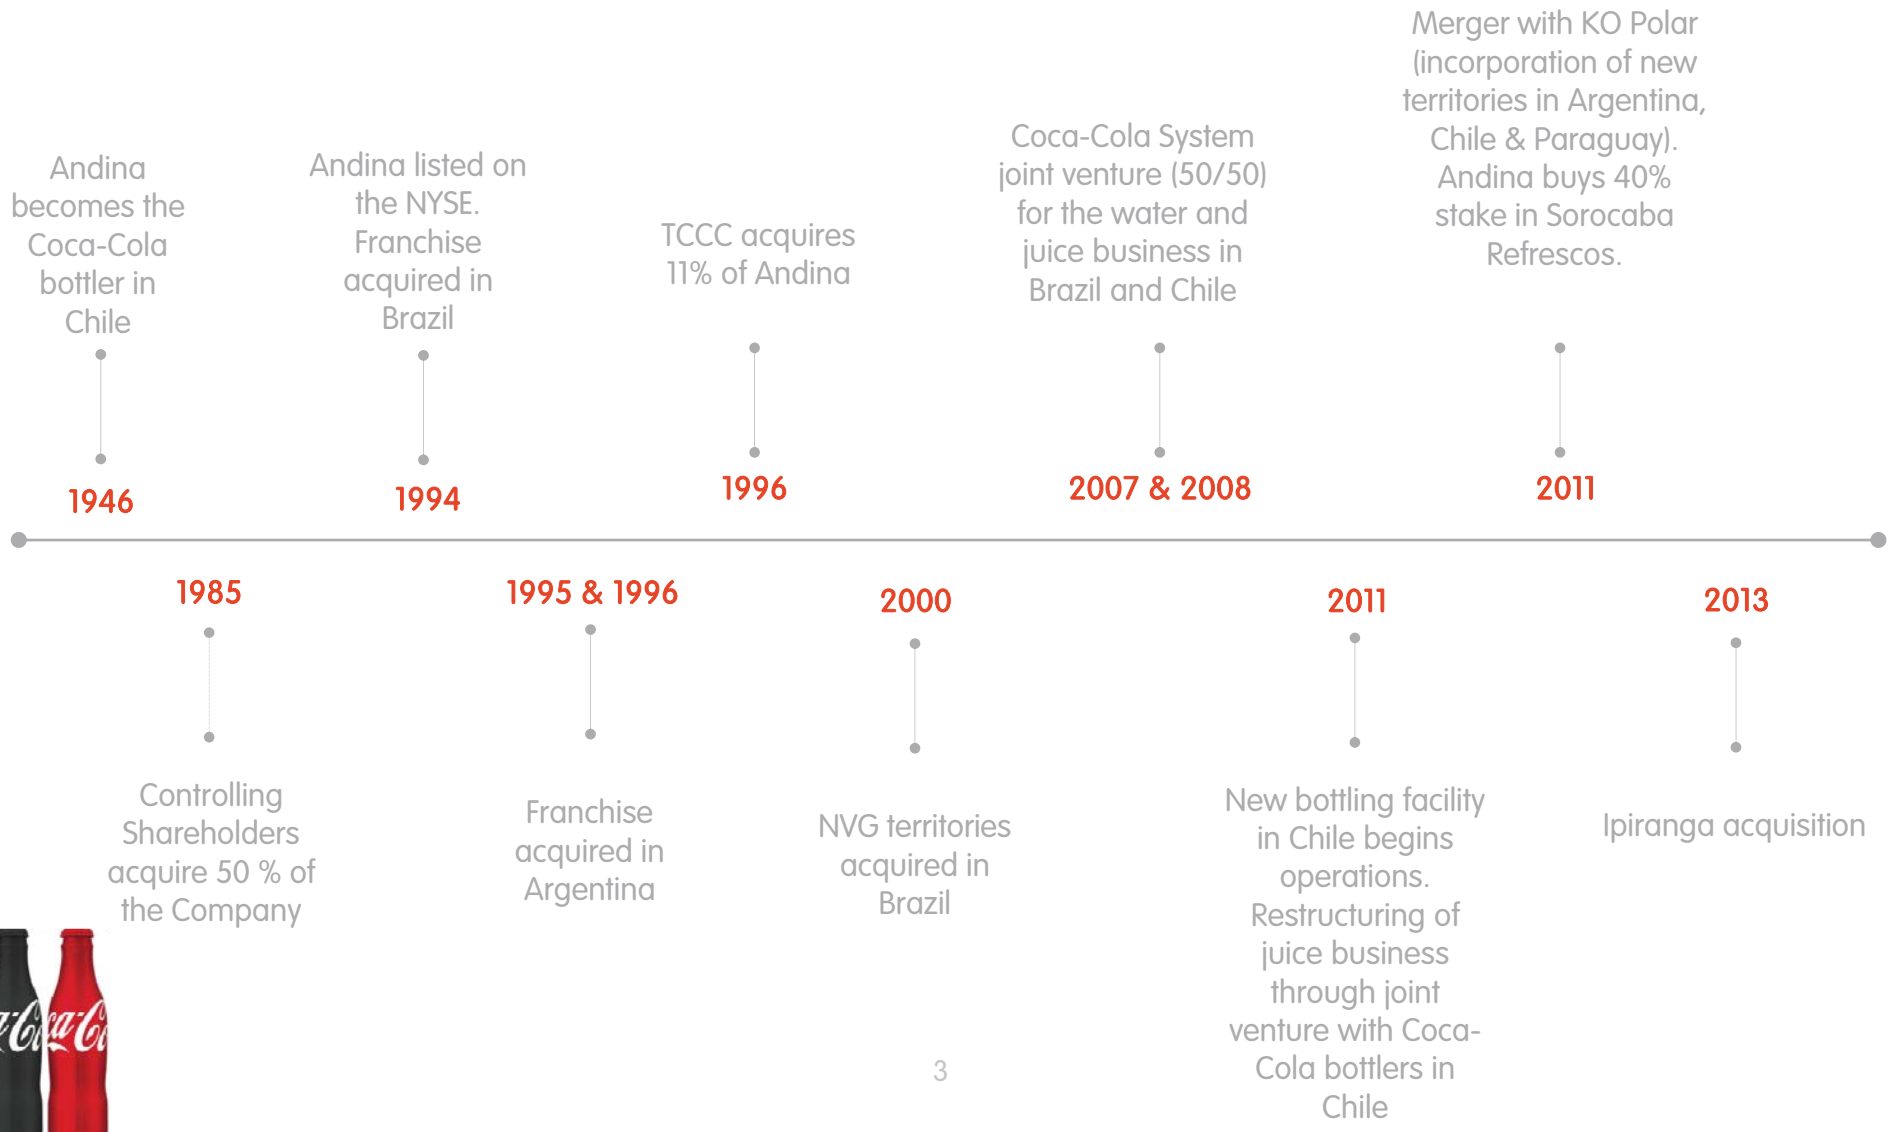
Andina becomes the Coca-Cola bottler in Chile

1946

Andina listed on the NYSE. Franchise acquired in Brazil

1994

TCCC acquires 11% of Andina

1996

Coca-Cola System joint venture (50/50) for the water and juice business in Brazil and Chile

2007 & 2008

Merger with KO Polar (incorporation of new territories in Argentina, Chile & Paraguay). Andina buys 40% stake in Sorocaba Refrescos.

2011

1985

Controlling Shareholders acquire 50 % of the Company

1995 & 1996

Franchise acquired in Argentina

2000

NVG territories acquired in Brazil

2011

New bottling facility in Chile begins operations. Restructuring of juice business through joint venture with Coca-Cola bottlers in Chile

2013

Ipiranga acquisition

3